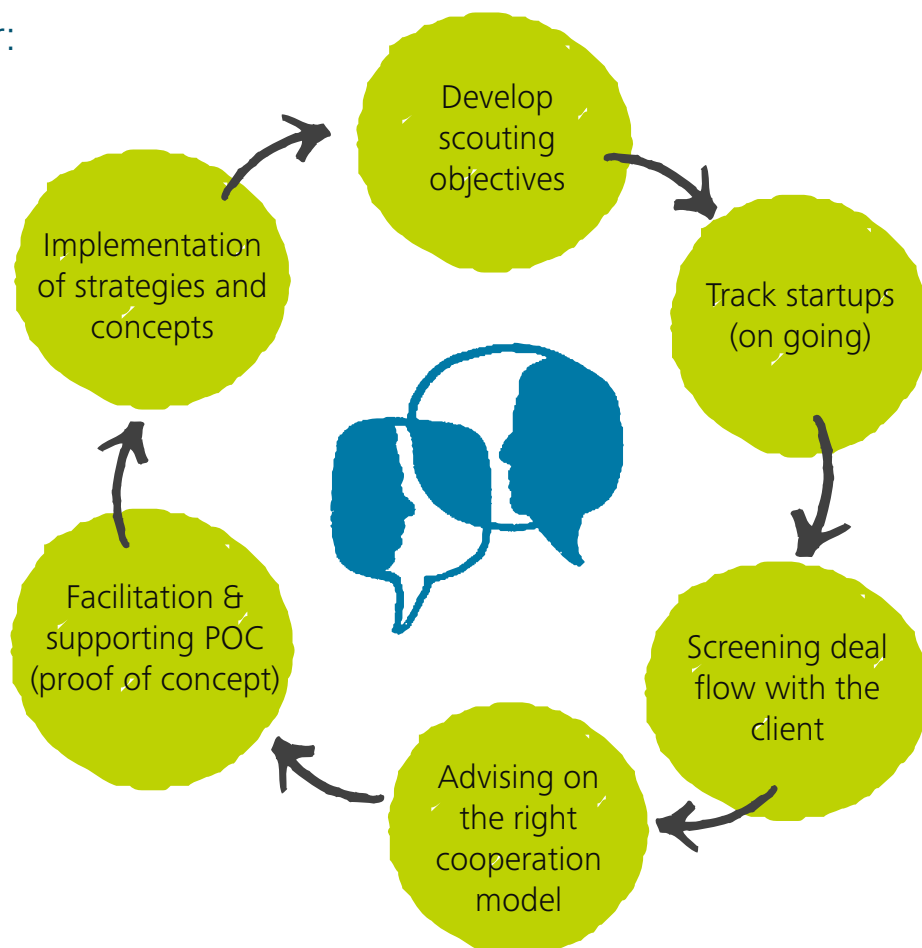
t:

Develop scouting objectives

Track startups (on going)

Screening deal flow with the client

Advising on the right cooperation model

Facilitation & supporting POC (proof of concept)

Implementation of strategies and concepts